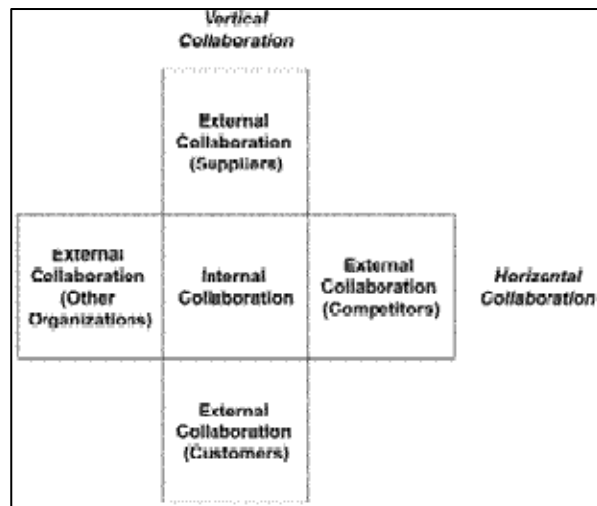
Vertical Collaboration

External Collaboration (Suppliers)

External Collaboration (Other Organizations)

Internal Collaboration

External Collaboration (Competitors)

Horizontal Collaboration

External Collaboration (Customers)